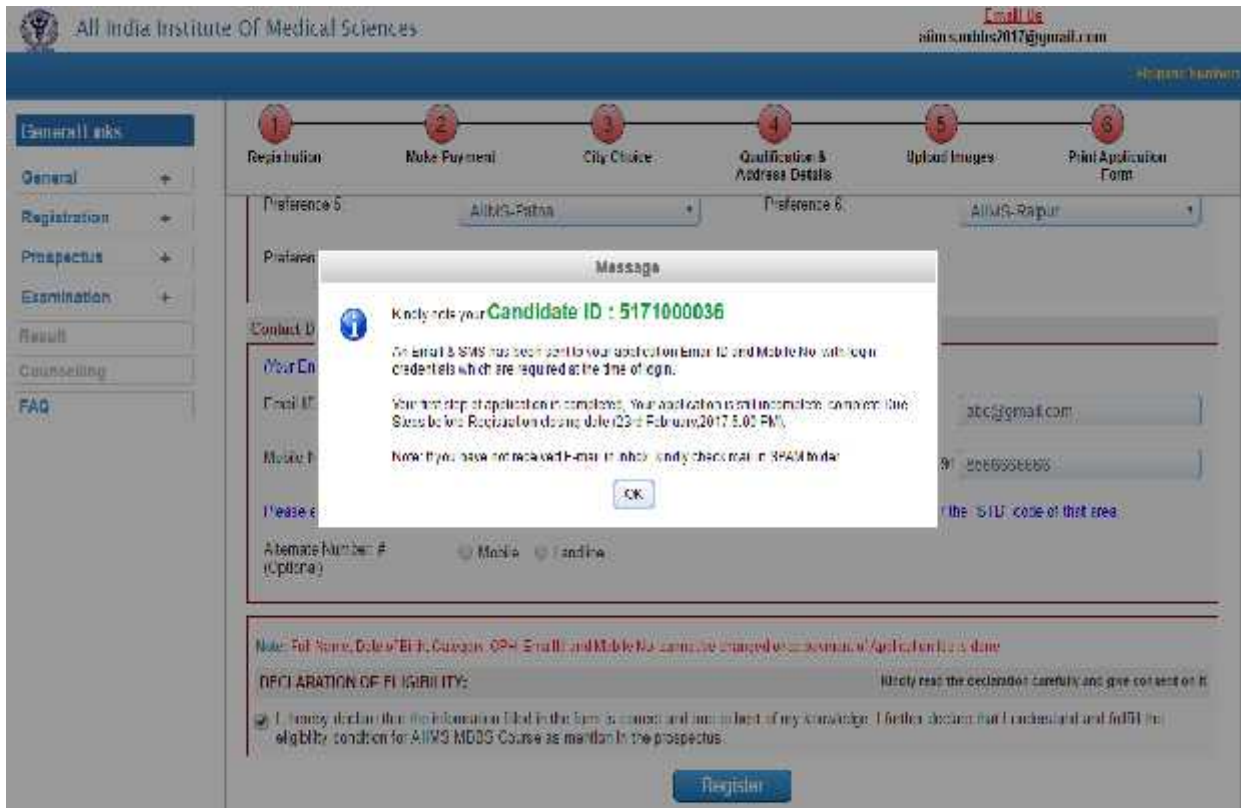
All India Institute Of Medical Sciences

Email Us
aiims.mbbs2017@gmail.com

Helpline Numbers

General Links
General +
Registration +
Prospectus +
Examination +
Result
Counselling
FAQ

1 Registration
2 Make Payment
3 City Choice
4 Qualification & Address Details
5 Upload Images
6 Print Application Form

Preference 5: AIIMS-Patna
Preference 6: AIIMS-Raipur
Preferen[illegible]

Contact D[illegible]
Your En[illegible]
Email ID abc@gmail.com
Mobile N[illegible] 91 8888888888
Please e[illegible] the "STD" code of that area.
Alternate Number # (Optional) Mobile Landline

Message

Kindly note your Candidate ID : 5171000036

An Email & SMS has been sent to your application Email ID and Mobile No with login credentials which are required at the time of login.

Your first step of application is completed, Your application is still incomplete, complete the Steps before Registration closing date (23rd February,2017 5.00 PM).

Note: If you have not received E-mail in inbox, kindly check mail in SPAM folder.

OK

Note: Full Name, Date of Birth, Category, OPH, Email ID and Mobile No cannot be changed once submission of Application is done

DECLARATION OF ELIGIBILITY:
Kindly read the declaration carefully and give consent on it

I, hereby declare that the information filled in the form is correct and true to best of my knowledge. I further declare that I understand and fulfill the eligibility condition for AIIMS MBBS Course as mention in the prospectus.

Register